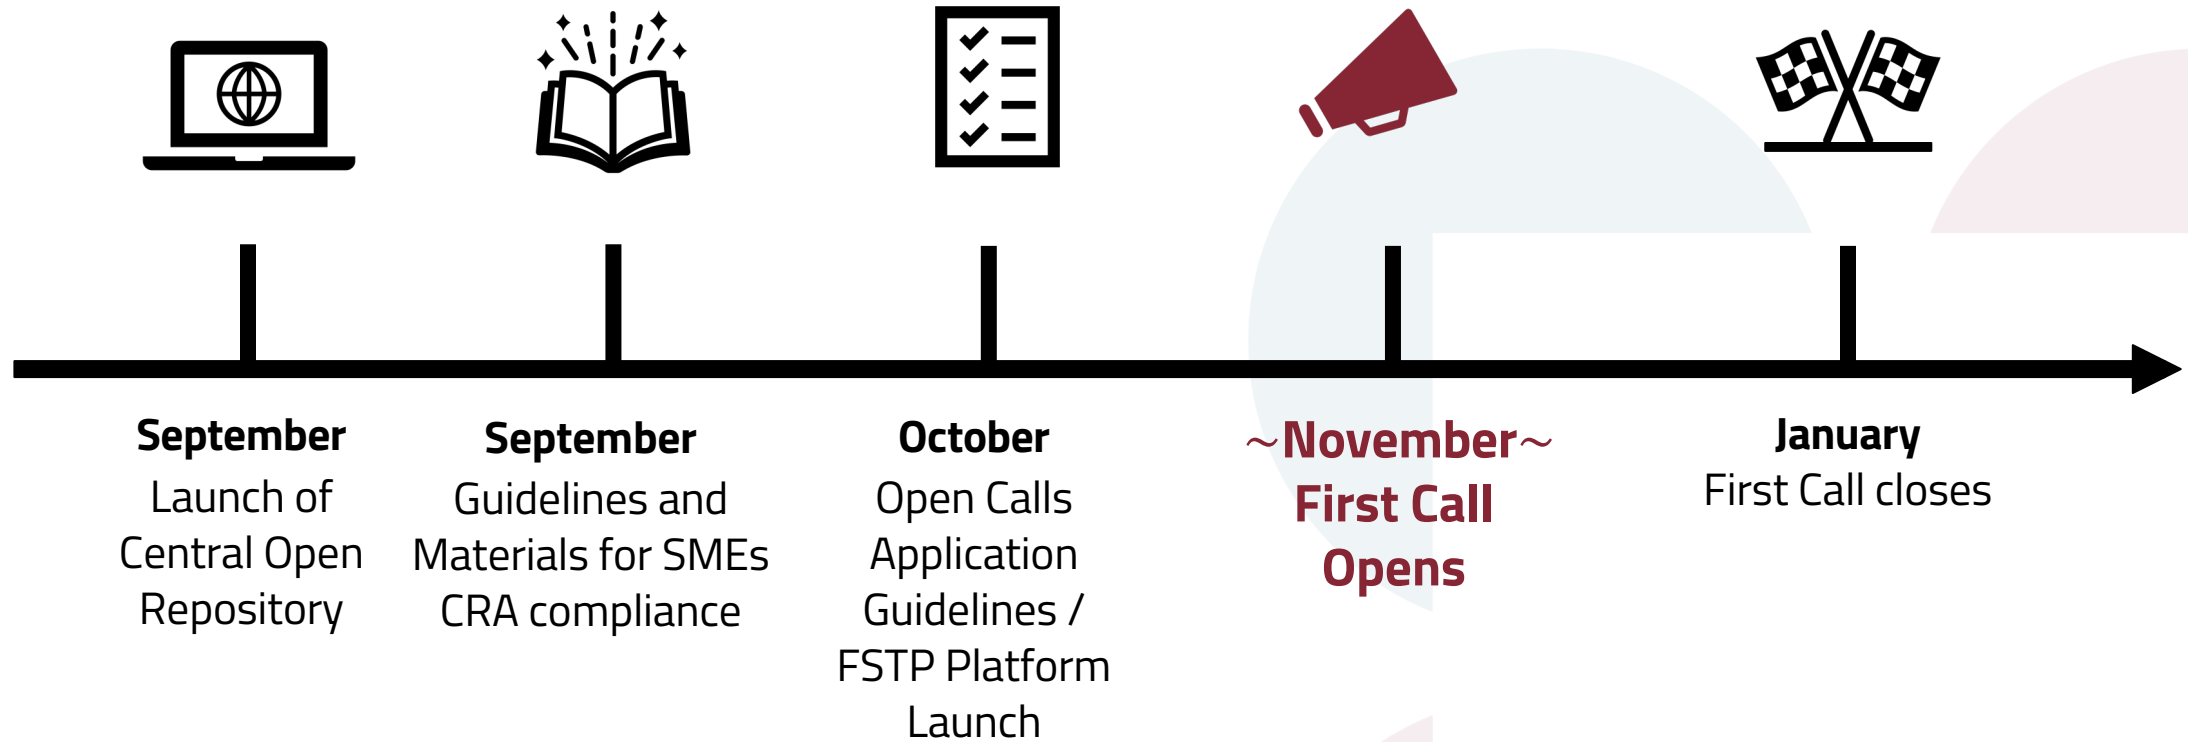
September
Launch of Central Open Repository

September
Guidelines and Materials for SMEs CRA compliance

October
Open Calls Application Guidelines / FSTP Platform Launch

~November~
First Call Opens

January
First Call closes